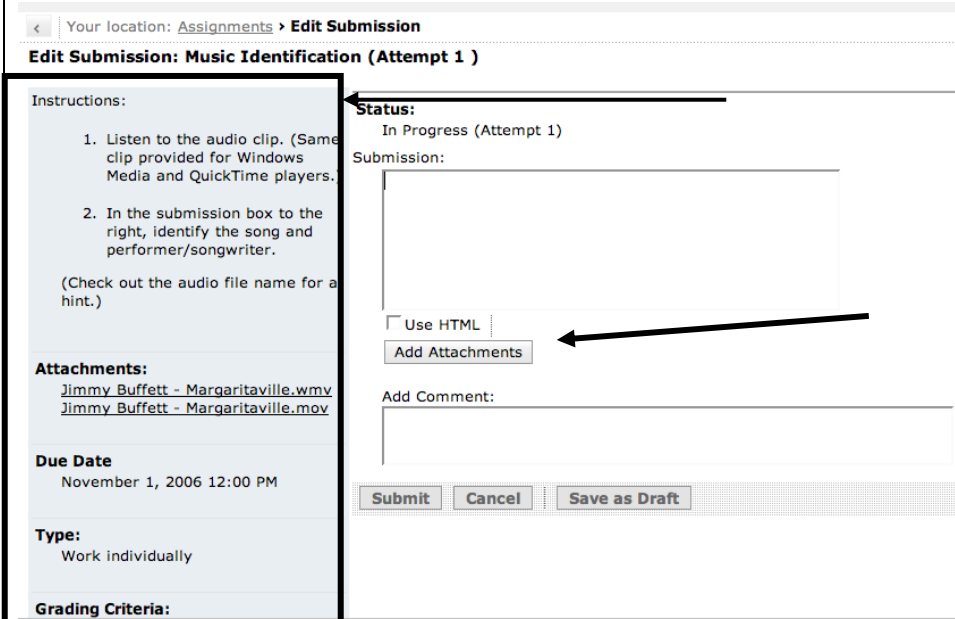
Your location: Assignments › Edit Submission

Edit Submission: Music Identification (Attempt 1 )

Instructions:

1. Listen to the audio clip. (Same clip provided for Windows Media and QuickTime players.)

2. In the submission box to the right, identify the song and performer/songwriter.

(Check out the audio file name for a hint.)

Attachments:
Jimmy Buffett - Margaritaville.wmv
Jimmy Buffett - Margaritaville.mov

Due Date
November 1, 2006 12:00 PM

Type:
Work individually

Grading Criteria:

Status:
In Progress (Attempt 1)

Submission:

Use HTML

Add Attachments

Add Comment:

Submit Cancel Save as Draft